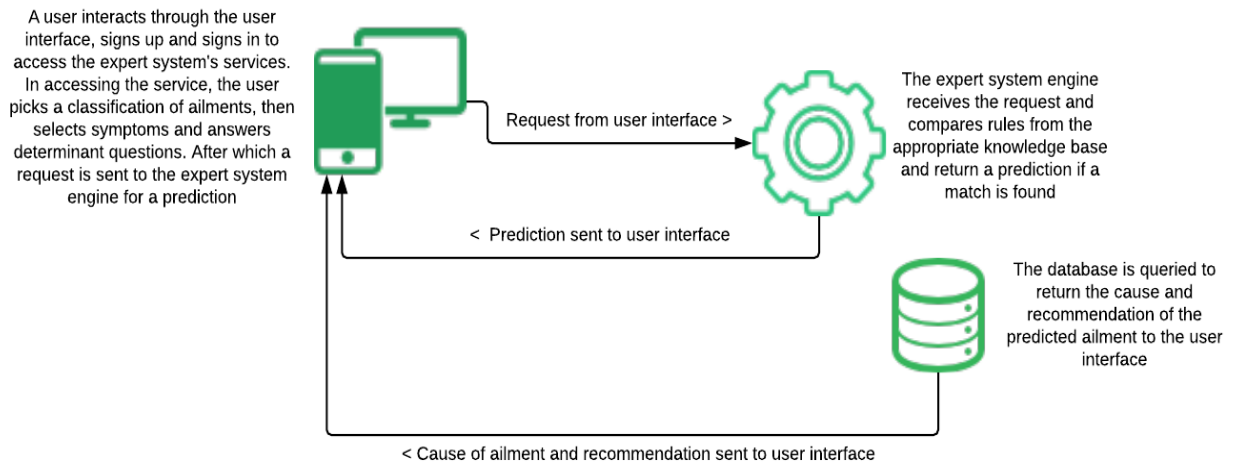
A user interacts through the user interface, signs up and signs in to access the expert system's services. In accessing the service, the user picks a classification of ailments, then selects symptoms and answers determinant questions. After which a request is sent to the expert system engine for a prediction

Request from user interface >

The expert system engine receives the request and compares rules from the appropriate knowledge base and return a prediction if a match is found

< Prediction sent to user interface

The database is queried to return the cause and recommendation of the predicted ailment to the user interface

< Cause of ailment and recommendation sent to user interface